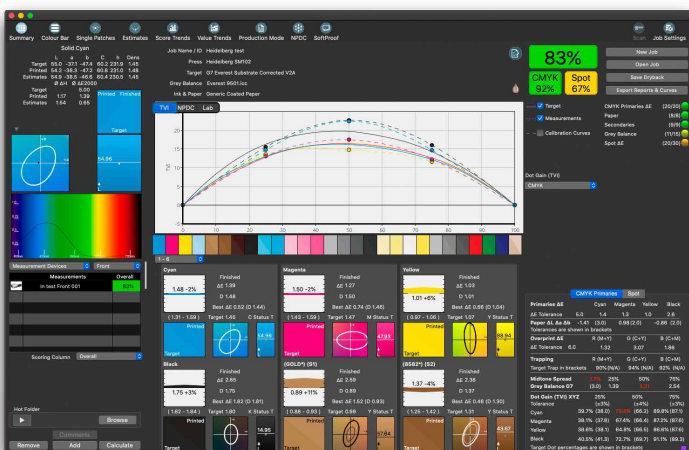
Summary Colour Bar Single Patches Estimates Score Trends Value Trends Production Mode NPDC SoftProof Scan Job Settings

Solid Cyan

| | L | a | b | C | h | Dens |
|---|---|---|---|---|---|---|
| Target | 55.0 | -37.1 | -47.4 | 60.2 | 231.9 | 1.45 |
| Printed | 54.2 | -36.3 | -47.3 | 59.6 | 231.0 | 1.48 |
| Estimates | 54.8 | -36.5 | -46.6 | 60.0 | 232.0 | 1.45 |

ΔH ΔE2000
Target 5.00
Printed 1.17 1.39
Estimates 1.64 0.65

Printed Finished
Target
54.96

Job Name / ID Heidelberg test
Press Heidelberg SM102
Target G7 Everest Substrate Corrected V2A
Grey Balance Everest 9501.icc
Ink & Paper Generic Coated Paper

83%
CMYK 92%
Spot 67%

New Job
Open Job
Save Dryback
Export Reports & Curves

TVI NPDC Lab

Target
Measurements
Calibration Curves

CMYK Primaries ΔE (20/20)
Paper (8/8)
Secondaries (9/9)
Grey Balance (11/15)
Spot ΔE (20/20)

Dot Gain (TVI)
CMYK

Measurement Devices Front
Measurements Overall
In test Front 01 83%

Scoring Column Overall

Hot Folder
Browse
Comments
Remove Add Calculate

Cyan
1.48 -2%
Finished
ΔE 1.39
D 1.48
Best ΔE 0.52 (D 1.44)
(1.31 - 1.59)
Target 1.45 C Status T
Printed
Target
54.96

Magenta
1.50 -2%
Finished
ΔE 1.37
D 1.50
Best ΔE 0.74 (D 1.48)
(1.43 - 1.59)
Target 1.47 M Status T
47.61

Yellow
1.01 +6%
Finished
ΔE 1.03
D 1.01
Best ΔE 0.66 (D 1.04)
(0.97 - 1.06)
Target 1.07 Y Status T

Black
1.75 +3%
Finished
ΔE 2.65
D 1.75
Best ΔE 1.62 (D 1.81)
(1.62 - 1.84)
Target 1.80 K Status T
14.95

(GOLD*) (S1)
0.89 +11%
Finished
ΔE 2.59
D 0.89
Best ΔE 0.68 (D 0.93)
(0.88 - 0.93)
Target 0.96 Y Status T

(8582*) (S2)
1.37 -4%
Finished
ΔE 2.36
D 1.37
Best ΔE 0.46 (D 1.30)
(1.23 - 1.44)
Target 1.31 Y Status T
43.67

CMYK Primaries Spot

Primaries ΔE Cyan Magenta Yellow Black
ΔE Tolerance 1.4 1.4 1.7 2.6
Paper ΔL Δa Δb -1.41 (3.0) 0.99 (2.0) -0.86 (2.0)
Tolerances are shown in brackets
Overprint ΔE R (M+Y) G (C+Y) B (C+M)
ΔE Tolerance 6.0 1.32 3.07 1.86
Trapping R (M+Y) G (C+Y) B (C+M)
Target Trap in brackets 90% (N/A) 94% (N/A) 92% (N/A)
Midtone Spread 25% 50% 75%
Grey Balance G7 (3.0) 1.39 2.54
Dot Gain (TVI) XYZ 25% 50% 75%
Tolerance (±5) (±4) (±3)
Cyan 39.7% (38.0) 73.4% (66.2) 89.8% (87.1)
Magenta 39.1% (37.9) 67.4% (66.4) 87.2% (87.6)
Yellow 38.6% (38.1) 66.8% (66.6) 86.6% (87.6)
Black 40.5% (41.3) 72.7% (69.7) 91.1% (89.3)
Target Dot percentages are shown in brackets